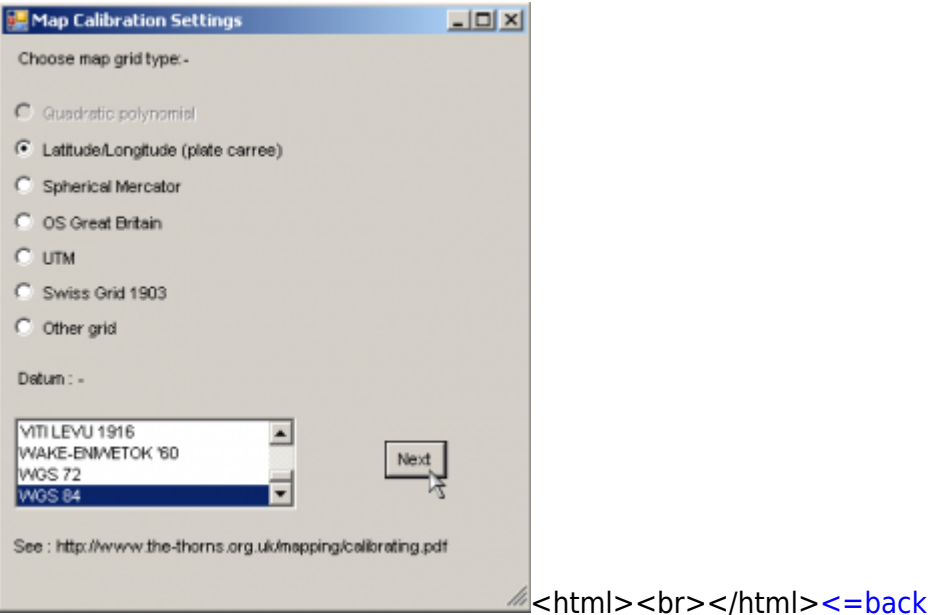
Map Calibration Settings

Choose map grid type:-

Quadratic polynomial

Latitude/Longitude (plate carree)

Spherical Mercator

OS Great Britain

UTM

Swiss Grid 1903

Other grid

Datum : -

VITI LEVU 1916
WAKE-ENIWETOK '60
WGS 72
WGS 84

Next

See : http://www.the-thorns.org.uk/mapping/calibrating.pdf

<html><br></html><=back